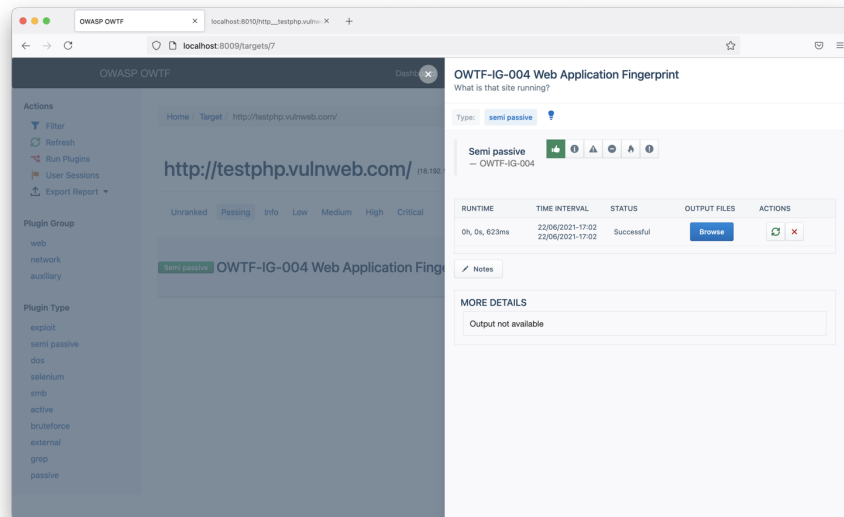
OWASP OWTF ×
localhost:8010/http__testphp.vulnw ×
+

localhost:8009/targets/7

OWASP OWTF
Dashb

Actions
Filter
Refresh
Run Plugins
User Sessions
Export Report

Plugin Group
web
network
auxiliary

Plugin Type
exploit
semi passive
dos
selenium
smb
active
bruteforce
external
grep
passive

Home / Target / http://testphp.vulnweb.com/

http://testphp.vulnweb.com/ (18.192.

Unranked Passing Info Low Medium High Critical

Semi passive OWTF-IG-004 Web Application Finge

OWTF-IG-004 Web Application Fingerprint
What is that site running?

Type: semi passive

Semi passive
— OWTF-IG-004

| RUNTIME | TIME INTERVAL | STATUS | OUTPUT FILES | ACTIONS |
|---|---|---|---|---|
| 0h, 0s, 623ms | 22/06/2021-17:02 22/06/2021-17:02 | Successful | Browse | |

Notes

MORE DETAILS
Output not available